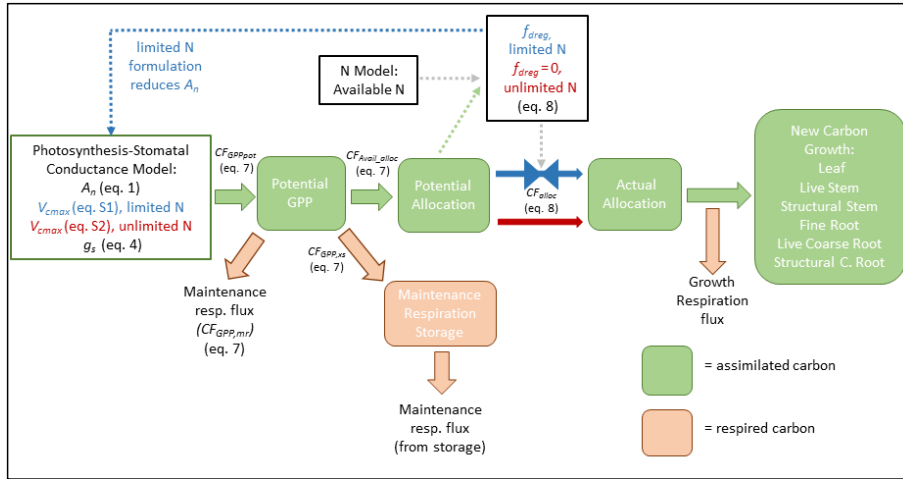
limited N formulation reduces $A_n$

N Model: Available N

$f_{dreg,}$ limited N
$f_{dreg}=0,$ unlimited N
(eq. 8)

Photosynthesis-Stomatal Conductance Model:
$A_n$ (eq. 1)
$V_{cmax}$ (eq. S1), limited N
$V_{cmax}$ (eq. S2), unlimited N
$g_s$ (eq. 4)

$CF_{GPPpot}$ (eq. 7)

Potential GPP

$CF_{Avail\_alloc}$ (eq. 7)

Potential Allocation

$CF_{alloc}$ (eq. 8)

Actual Allocation

New Carbon Growth:
Leaf
Live Stem
Structural Stem
Fine Root
Live Coarse Root
Structural C. Root

$CF_{GPP,xs}$ (eq. 7)

Maintenance resp. flux ($CF_{GPP,mr}$) (eq. 7)

Maintenance Respiration Storage

Growth Respiration flux

Maintenance resp. flux (from storage)

= assimilated carbon

= respired carbon